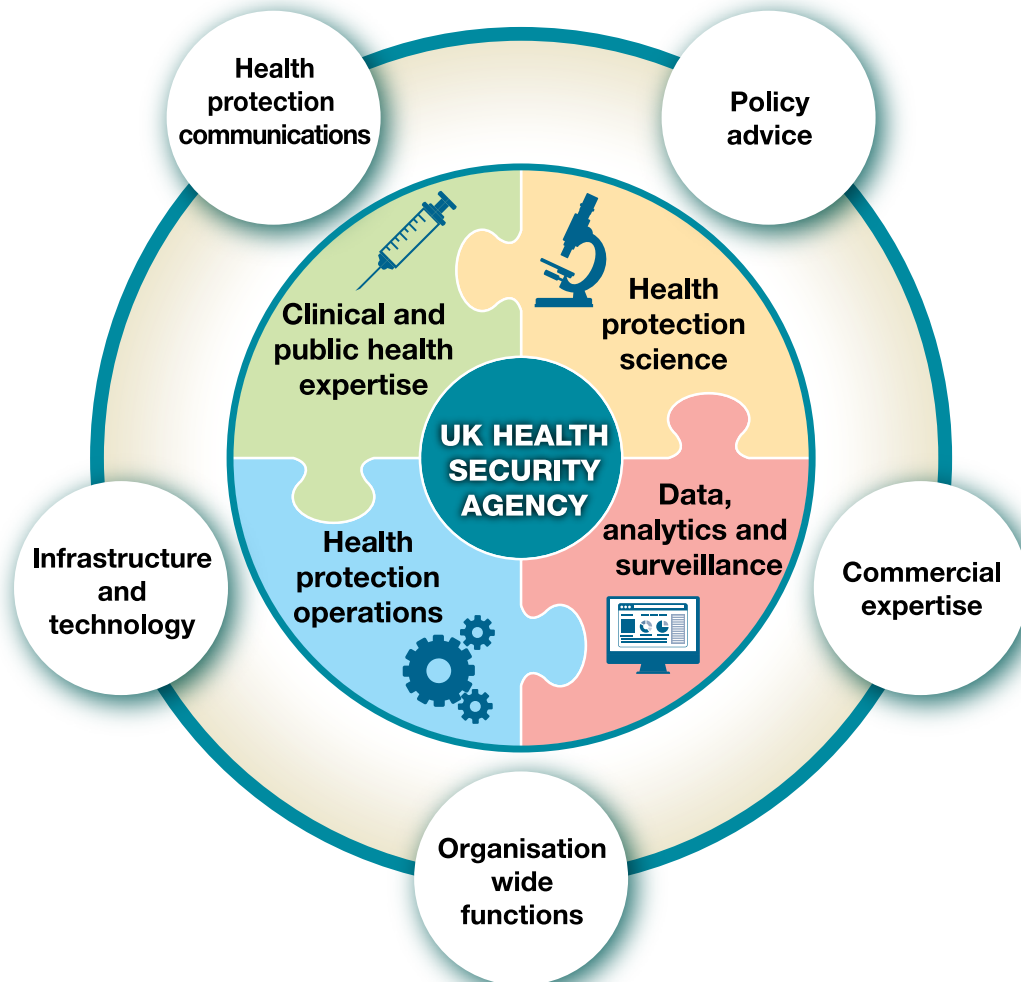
Health protection communications

Policy advice

Clinical and public health expertise

Health protection science

UK HEALTH SECURITY AGENCY

Health protection operations

Data, analytics and surveillance

Infrastructure and technology

Commercial expertise

Organisation wide functions